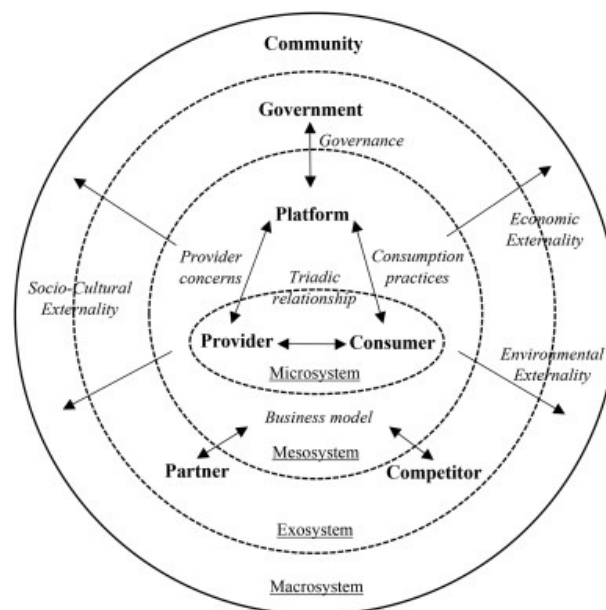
Community

Government

Governance

Platform

Provider concerns

Consumption practices

Economic Externality

Socio-Cultural Externality

Triadic relationship

Provider

Consumer

Environmental Externality

Microsystem

Business model

Partner

Mesosystem

Competitor

Exosystem

Macrosystem